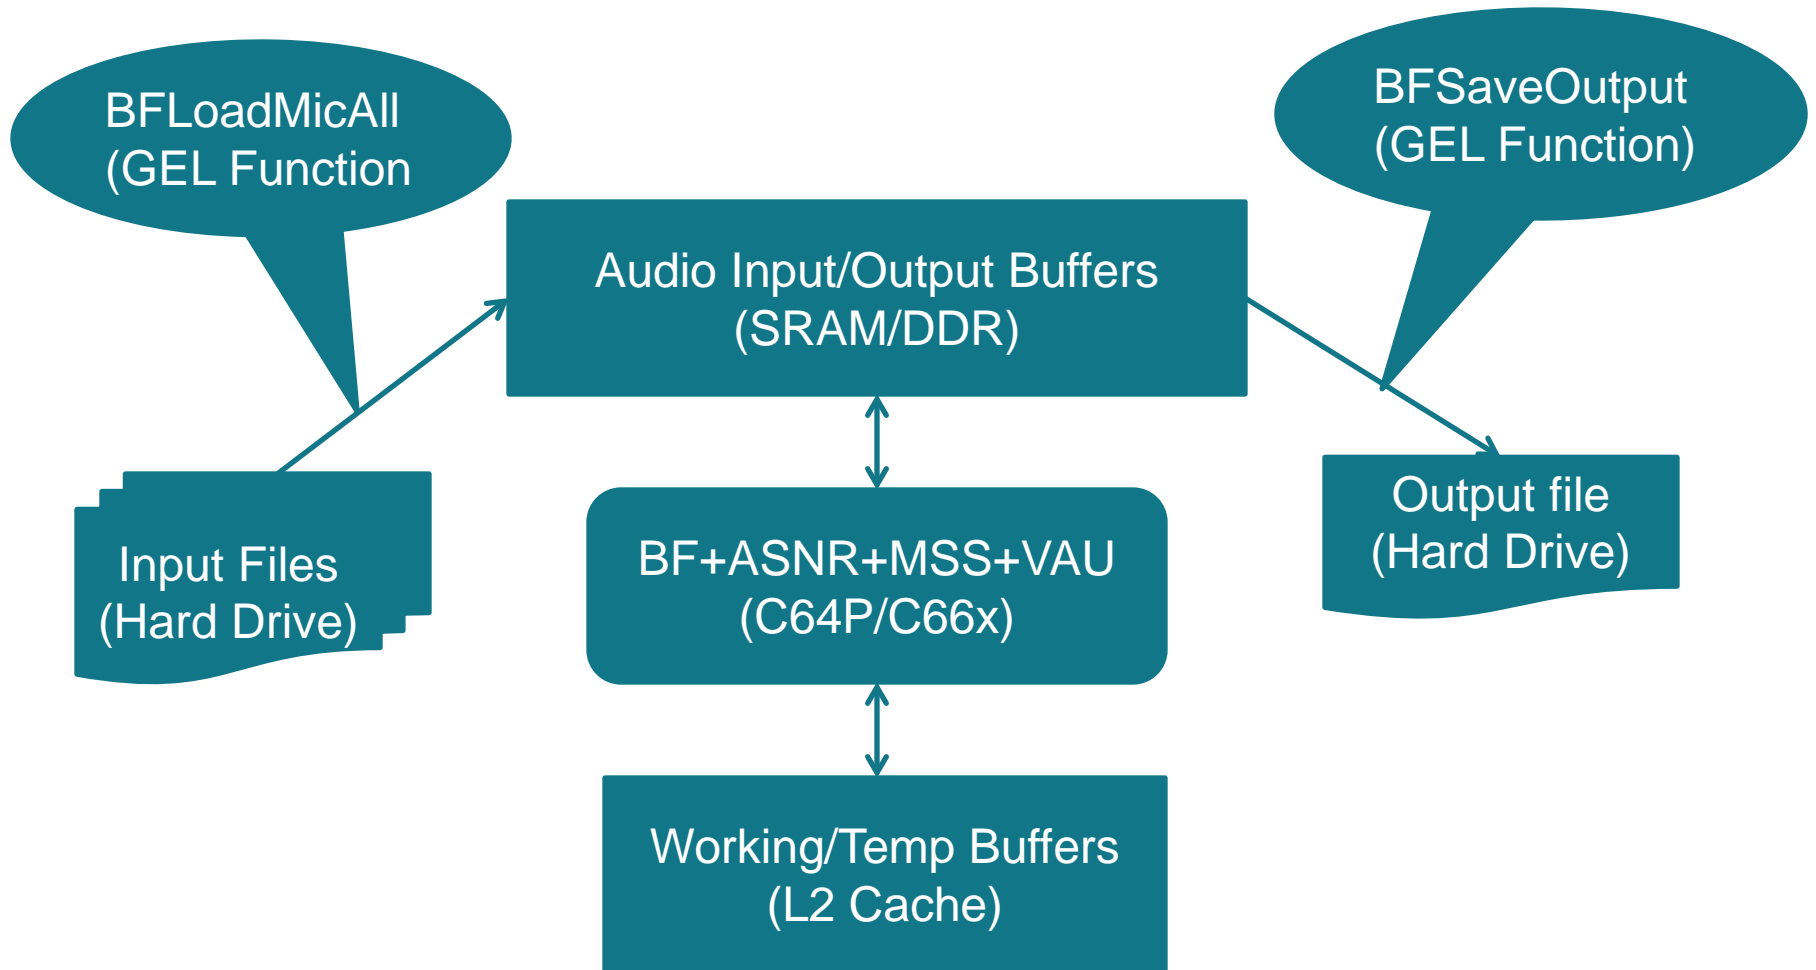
BFLoadMicAll
(GEL Function

BFSaveOutput
(GEL Function)

Audio Input/Output Buffers
(SRAM/DDR)

Input Files
(Hard Drive)

BF+ASNR+MSS+VAU
(C64P/C66x)

Output file
(Hard Drive)

Working/Temp Buffers
(L2 Cache)